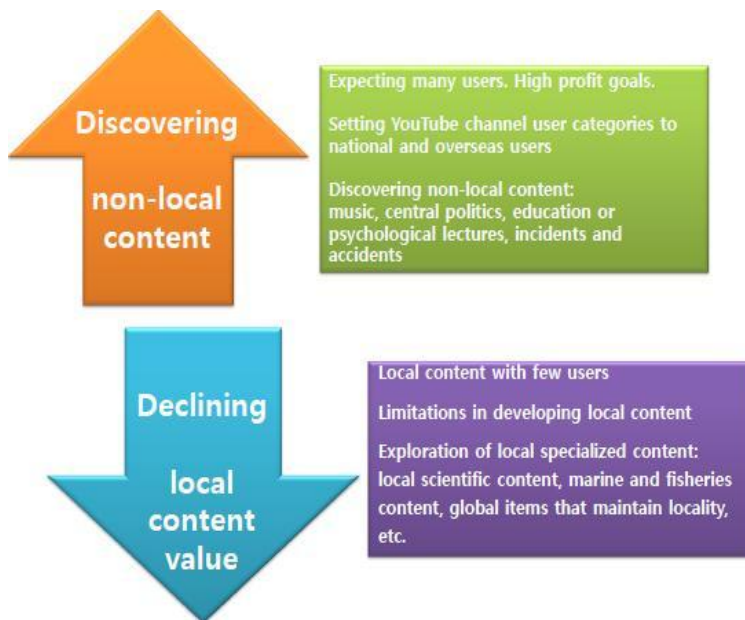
Discovering

non-local content

Expecting many users. High profit goals.

Setting YouTube channel user categories to national and overseas users

Discovering non-local content: music, central politics, education or psychological lectures, incidents and accidents

Declining

local content value

Local content with few users

Limitations in developing local content

Exploration of local specialized content: local scientific content, marine and fisheries content, global items that maintain locality, etc.